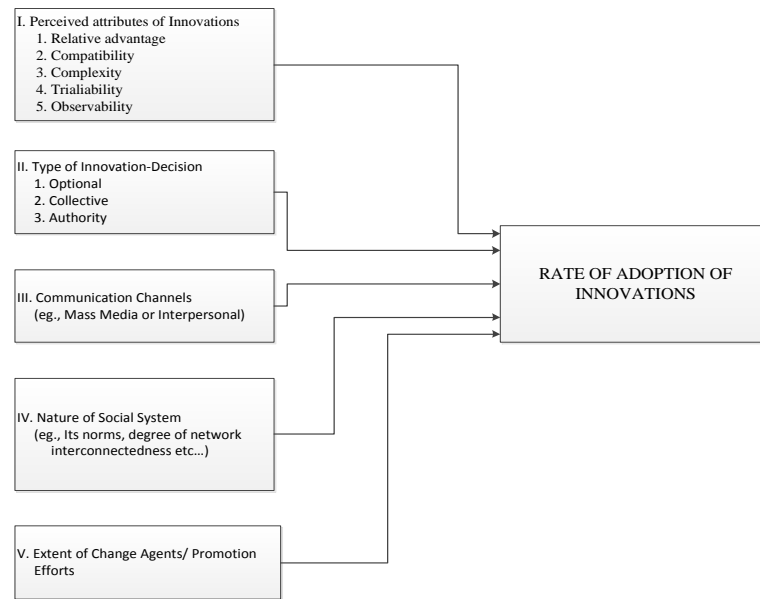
I. Perceived attributes of Innovations
1. Relative advantage
2. Compatibility
3. Complexity
4. Trialiability
5. Observability

II. Type of Innovation-Decision
1. Optional
2. Collective
3. Authority

III. Communication Channels
(eg., Mass Media or Interpersonal)

IV. Nature of Social System
(eg., Its norms, degree of network interconnectedness etc…)

V. Extent of Change Agents/ Promotion Efforts

RATE OF ADOPTION OF INNOVATIONS